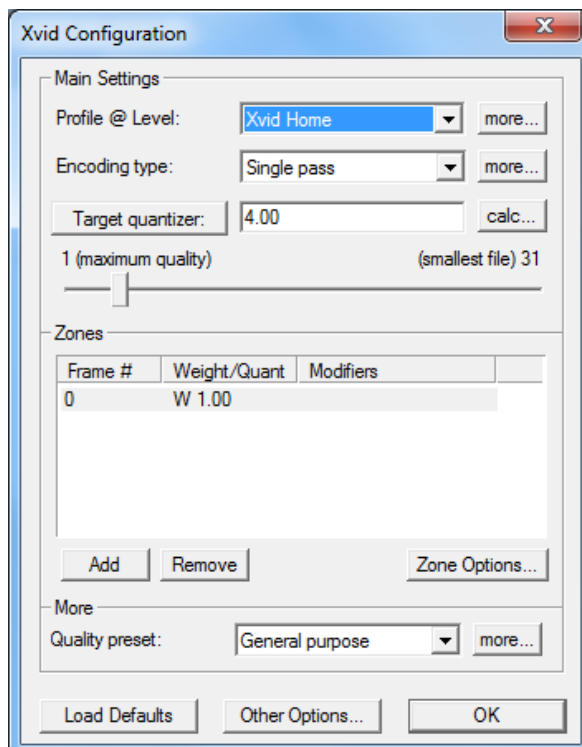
Xvid Configuration

Main Settings

Profile @ Level: Xvid Home more...

Encoding type: Single pass more...

Target quantizer: 4.00 calc...

1 (maximum quality) (smallest file) 31

Zones

| Frame # | Weight/Quant | Modifiers |
|---|---|---|
| 0 | W 1.00 | |

Add Remove Zone Options...

More

Quality preset: General purpose more...

Load Defaults Other Options... OK